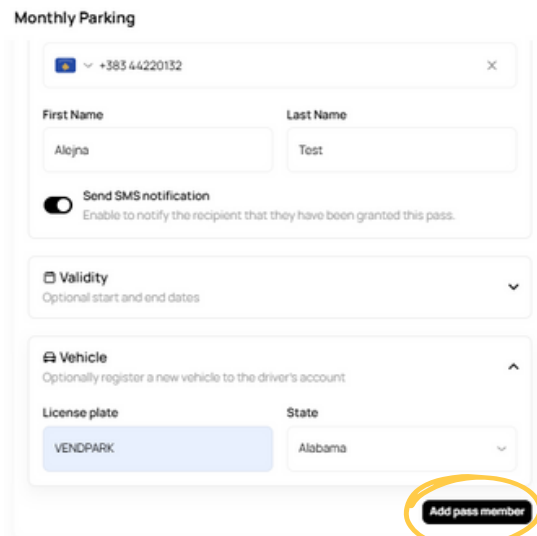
Monthly Parking

+383 44220132

First Name
Alojna

Last Name
Test

Send SMS notification
Enable to notify the recipient that they have been granted this pass.

Validity
Optional start and end dates

Vehicle
Optionally register a new vehicle to the driver's account

License plate
VENDPARK

State
Alabama

Add pass member